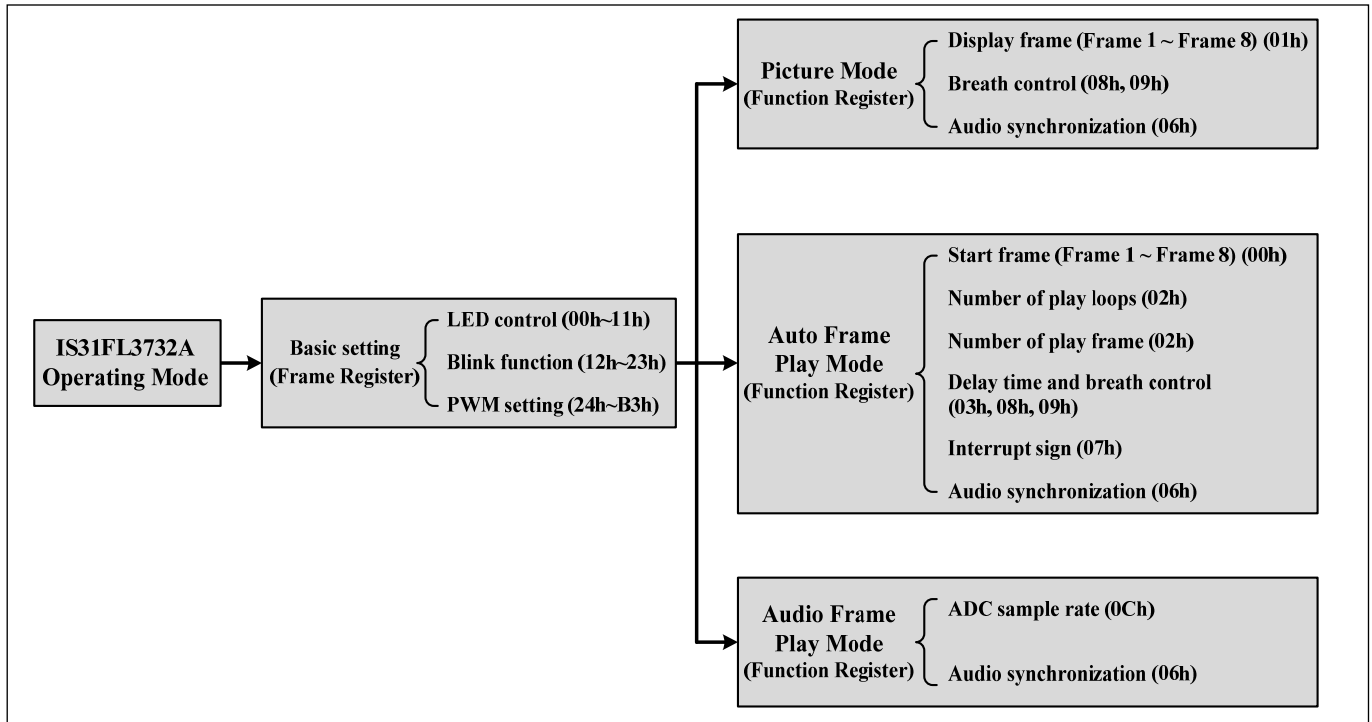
IS31FL3732A
Operating Mode

Basic setting
(Frame Register)

LED control (00h~11h)
Blink function (12h~23h)
PWM setting (24h~B3h)

Picture Mode
(Function Register)

Display frame (Frame 1 ~ Frame 8) (01h)
Breath control (08h, 09h)
Audio synchronization (06h)

Auto Frame
Play Mode
(Function Register)

Start frame (Frame 1 ~ Frame 8) (00h)
Number of play loops (02h)
Number of play frame (02h)
Delay time and breath control (03h, 08h, 09h)
Interrupt sign (07h)
Audio synchronization (06h)

Audio Frame
Play Mode
(Function Register)

ADC sample rate (0Ch)
Audio synchronization (06h)